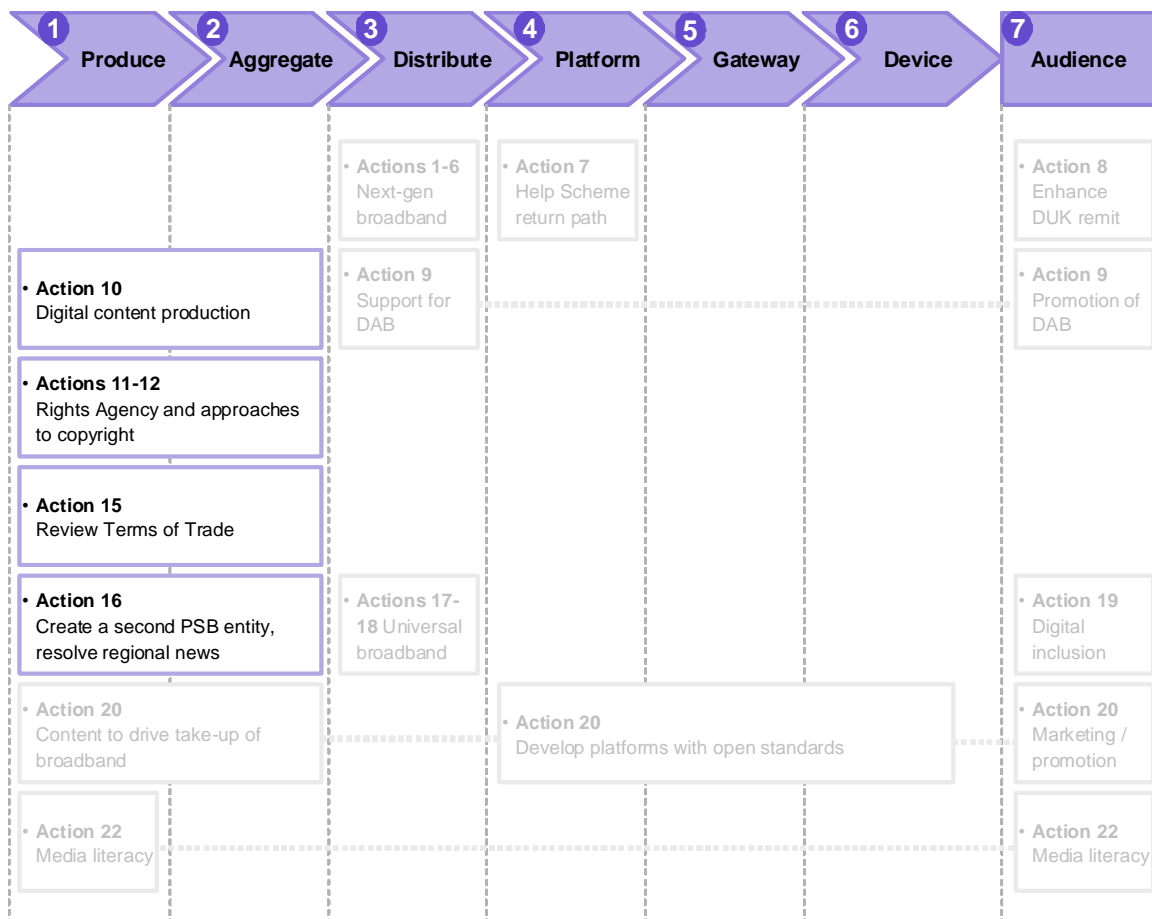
1 Produce
2 Aggregate
3 Distribute
4 Platform
5 Gateway
6 Device
7 Audience

• Actions 1-6
Next-gen broadband

• Action 7
Help Scheme return path

• Action 8
Enhance DUK remit

• Action 10
Digital content production

• Action 9
Support for DAB

• Action 9
Promotion of DAB

• Actions 11-12
Rights Agency and approaches to copyright

• Action 15
Review Terms of Trade

• Action 16
Create a second PSB entity, resolve regional news

• Actions 17-18 Universal broadband

• Action 19
Digital inclusion

• Action 20
Content to drive take-up of broadband

• Action 20
Develop platforms with open standards

• Action 20
Marketing / promotion

• Action 22
Media literacy

• Action 22
Media literacy